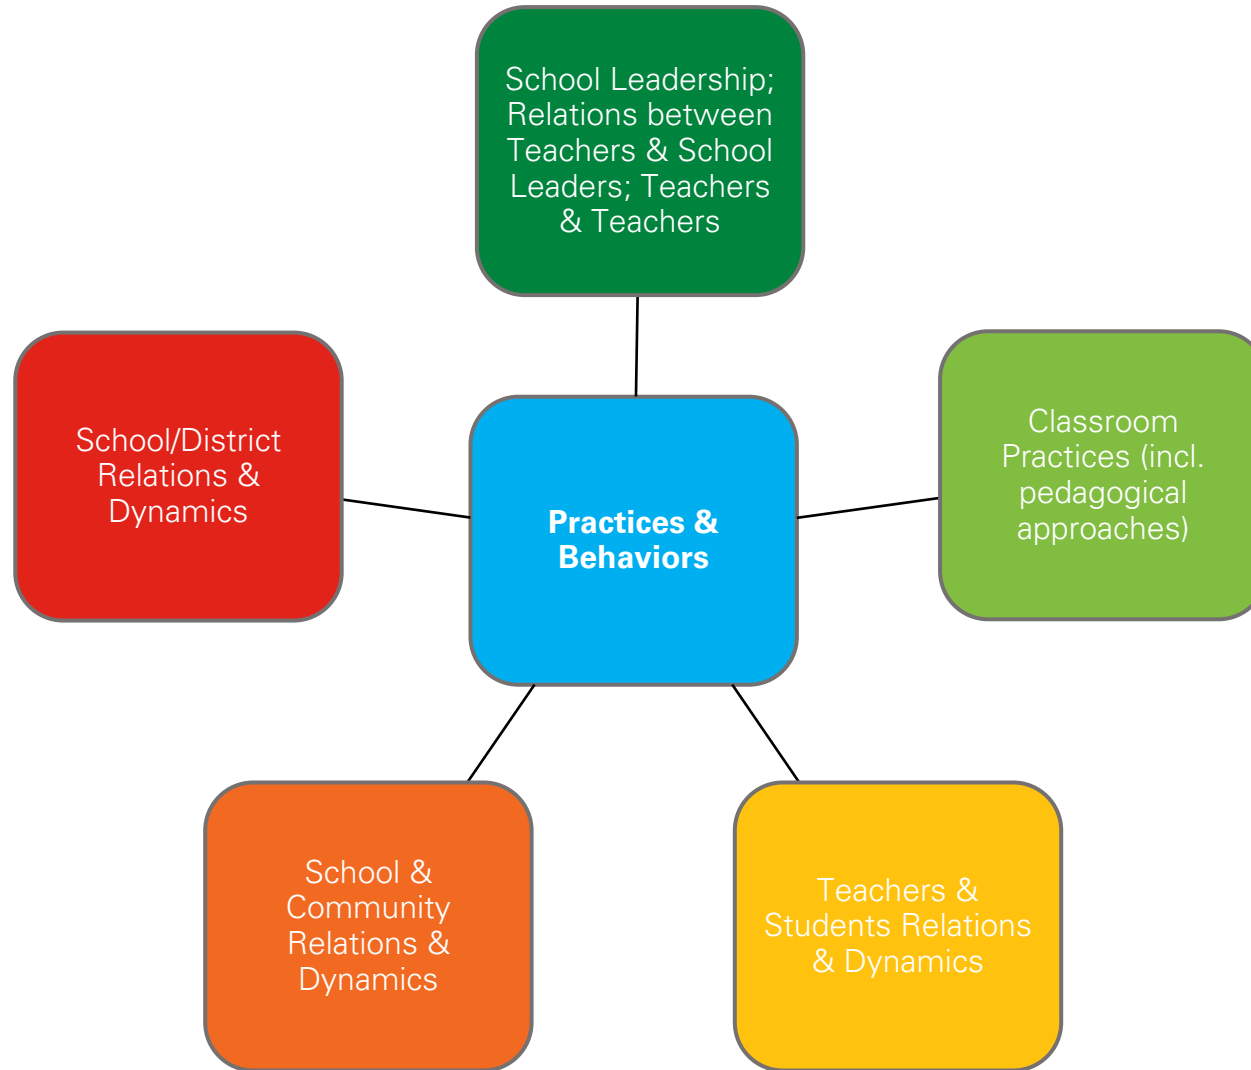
School Leadership; Relations between Teachers & School Leaders; Teachers & Teachers

School/District Relations & Dynamics

Practices & Behaviors

Classroom Practices (incl. pedagogical approaches)

School & Community Relations & Dynamics

Teachers & Students Relations & Dynamics